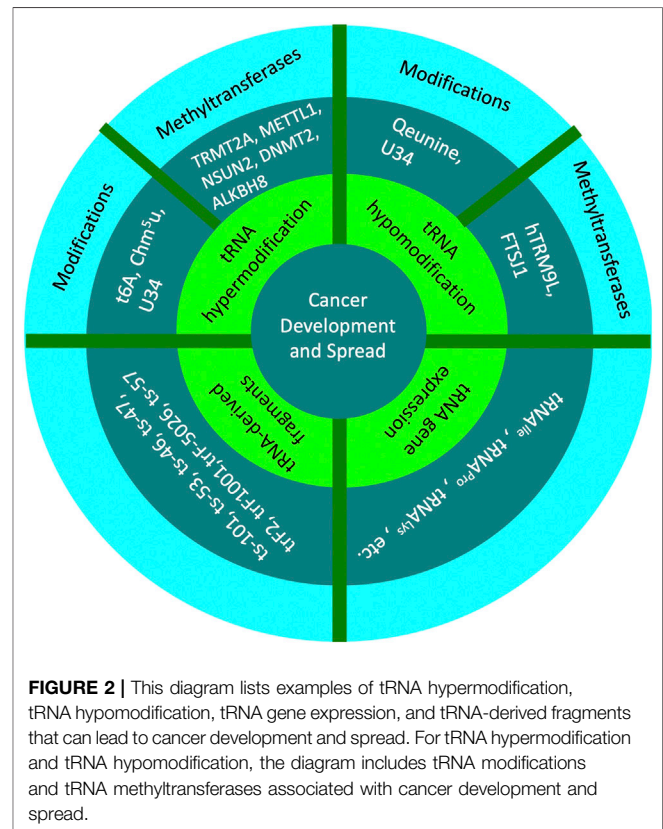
Methyltransferases

Modifications

TRMT2A, METTL1, NSUN2, DNMT2, ALKBH8

Qeunine, U34

Modifications

t6A, Chm$^5$U, U34

tRNA hypermodification

tRNA hypomodification

hTRM9L, FTSJ1

Methyltransferases

Cancer Development and Spread

tRNA-derived fragments

tRNA gene expression

ts-101, ts-53, ts-46, ts-47, trF2, trF1001, trf-5026, ts-57

tRNA$^{Ile}$, tRNA$^{Pro}$, tRNA$^{Lys}$, etc.

**FIGURE 2 |** This diagram lists examples of tRNA hypermodification, tRNA hypomodification, tRNA gene expression, and tRNA-derived fragments that can lead to cancer development and spread. For tRNA hypermodification and tRNA hypomodification, the diagram includes tRNA modifications and tRNA methyltransferases associated with cancer development and spread.